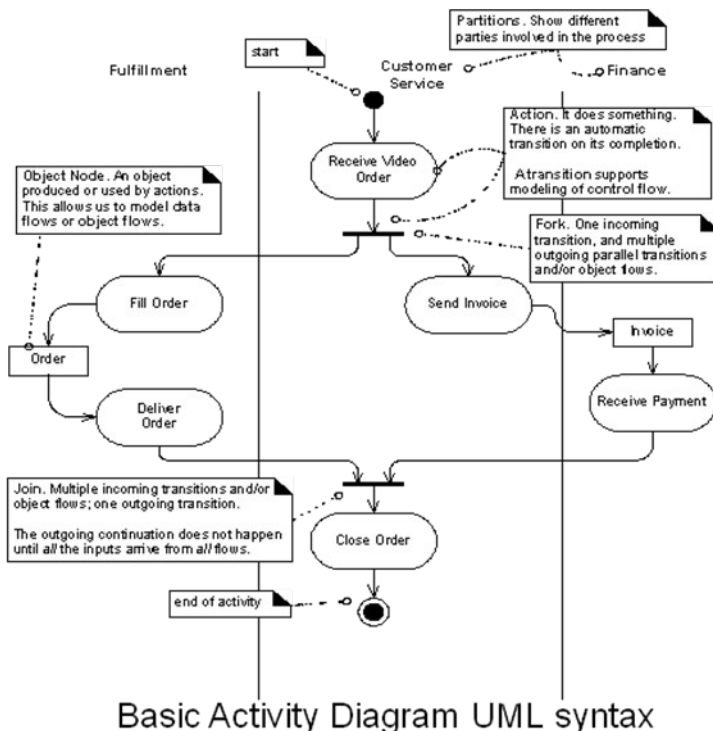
Partitions. Show different parties involved in the process

start

Fulfillment

Customer Service

Finance

Action. It does something. There is an automatic transition on its completion.

A transition supports modeling of control flow.

Object Node. An object produced or used by actions. This allows us to model data flows or object flows.

Receive Video Order

Fork. One incoming transition, and multiple outgoing parallel transitions and/or object flows.

Fill Order

Send Invoice

Invoice

Order

Deliver Order

Receive Payment

Join. Multiple incoming transitions and/or object flows; one outgoing transition.

The outgoing continuation does not happen until *all* the inputs arrive from *all* flows.

Close Order

end of activity

Basic Activity Diagram UML syntax